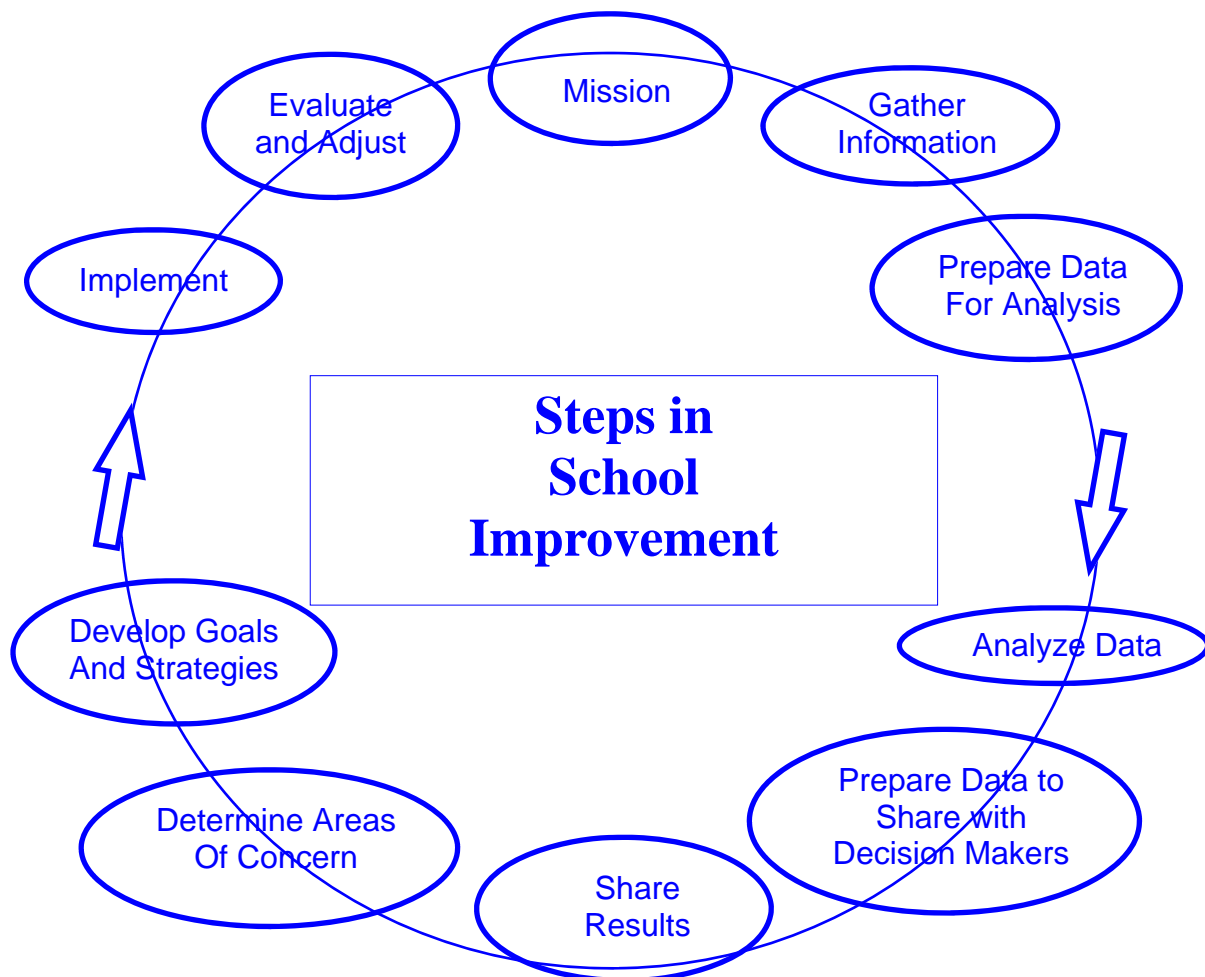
Mission

Gather Information

Prepare Data For Analysis

Analyze Data

Prepare Data to Share with Decision Makers

Share Results

Determine Areas Of Concern

Develop Goals And Strategies

Implement

Evaluate and Adjust

Steps in School Improvement